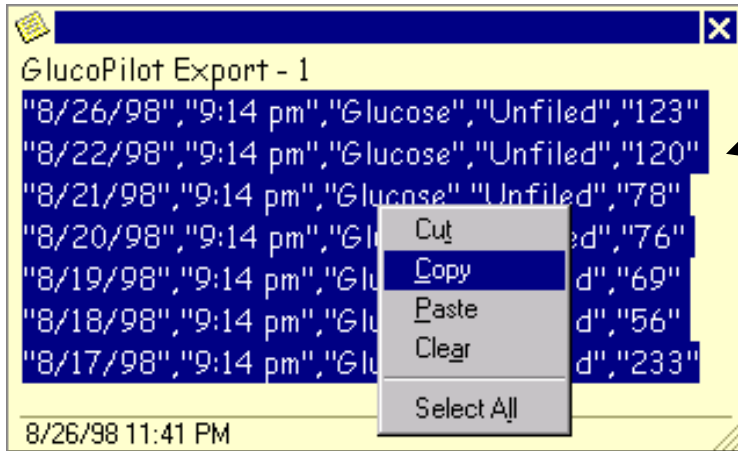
GlucoPilot Export - 1
"8/26/98","9:14 pm","Glucose","Unfiled","123"
"8/22/98","9:14 pm","Glucose","Unfiled","120"
"8/21/98","9:14 pm","Glucose","Unfiled","78"
"8/20/98","9:14 pm","Glu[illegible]d","76"
"8/19/98","9:14 pm","Glu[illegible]d","69"
"8/18/98","9:14 pm","Glu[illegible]d","56"
"8/17/98","9:14 pm","Glu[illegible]d","233"

Cut
Copy
Paste
Clear
Select All

8/26/98 11:41 PM